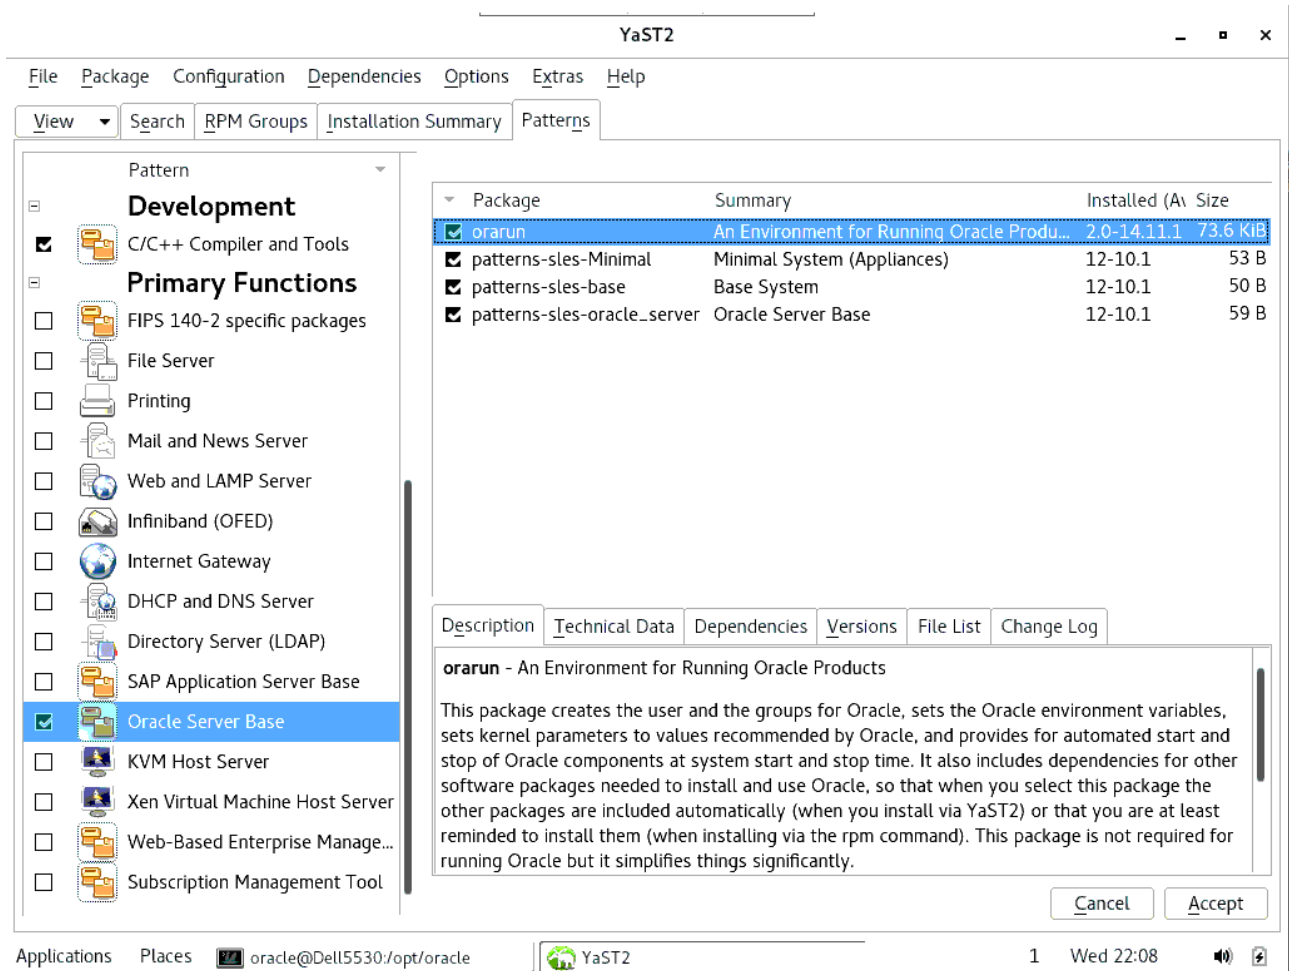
YaST2

File Package Configuration Dependencies Options Extras Help

View Search RPM Groups Installation Summary Patterns

Pattern

Development

C/C++ Compiler and Tools

Primary Functions

FIPS 140-2 specific packages

File Server

Printing

Mail and News Server

Web and LAMP Server

Infiniband (OFED)

Internet Gateway

DHCP and DNS Server

Directory Server (LDAP)

SAP Application Server Base

Oracle Server Base

KVM Host Server

Xen Virtual Machine Host Server

Web-Based Enterprise Manage...

Subscription Management Tool

| Package | Summary | Installed (A\ | Size |
|---|---|---|---|
| orarun | An Environment for Running Oracle Produ... | 2.0-14.11.1 | 73.6 KiB |
| patterns-sles-Minimal | Minimal System (Appliances) | 12-10.1 | 53 B |
| patterns-sles-base | Base System | 12-10.1 | 50 B |
| patterns-sles-oracle_server | Oracle Server Base | 12-10.1 | 59 B |

Description Technical Data Dependencies Versions File List Change Log

orarun - An Environment for Running Oracle Products

This package creates the user and the groups for Oracle, sets the Oracle environment variables, sets kernel parameters to values recommended by Oracle, and provides for automated start and stop of Oracle components at system start and stop time. It also includes dependencies for other software packages needed to install and use Oracle, so that when you select this package the other packages are included automatically (when you install via YaST2) or that you are at least reminded to install them (when installing via the rpm command). This package is not required for running Oracle but it simplifies things significantly.

Cancel Accept

Applications Places oracle@Dell5530:/opt/oracle YaST2 1 Wed 22:08